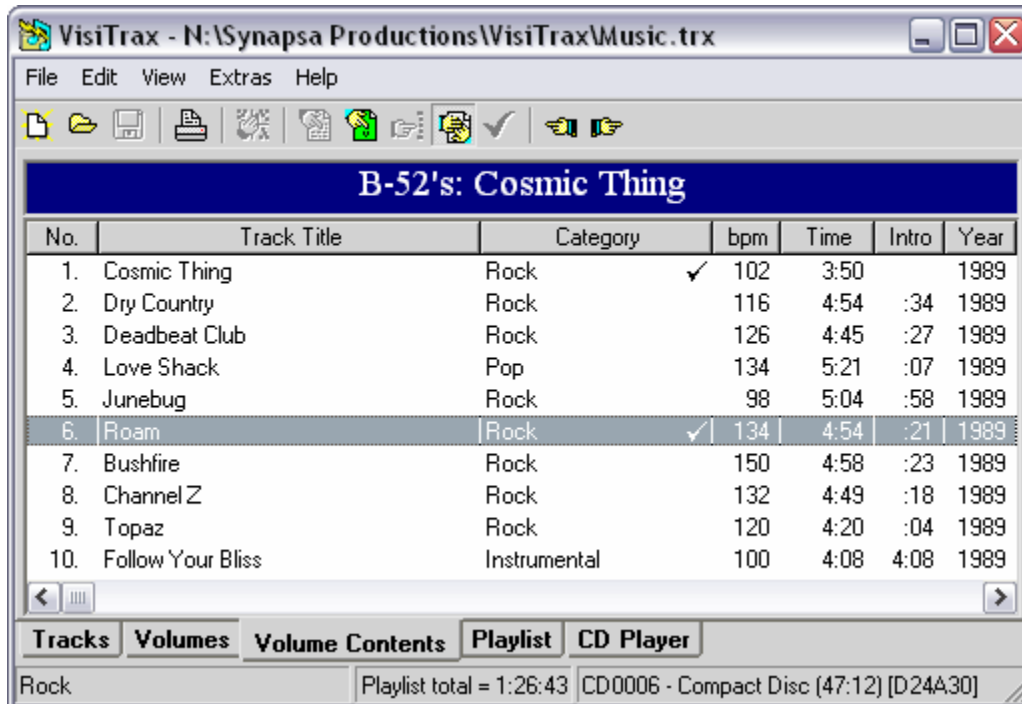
VisiTrax - N:\Synapsa Productions\VisiTrax\Music.trx

File Edit View Extras Help

B-52's: Cosmic Thing

| No. | Track Title | Category | bpm | Time | Intro | Year |
|---|---|---|---|---|---|---|
| 1. | Cosmic Thing | Rock ✓ | 102 | 3:50 | | 1989 |
| 2. | Dry Country | Rock | 116 | 4:54 | :34 | 1989 |
| 3. | Deadbeat Club | Rock | 126 | 4:45 | :27 | 1989 |
| 4. | Love Shack | Pop | 134 | 5:21 | :07 | 1989 |
| 5. | Junebug | Rock | 98 | 5:04 | :58 | 1989 |
| 6. | Roam | Rock ✓ | 134 | 4:54 | :21 | 1989 |
| 7. | Bushfire | Rock | 150 | 4:58 | :23 | 1989 |
| 8. | Channel Z | Rock | 132 | 4:49 | :18 | 1989 |
| 9. | Topaz | Rock | 120 | 4:20 | :04 | 1989 |
| 10. | Follow Your Bliss | Instrumental | 100 | 4:08 | 4:08 | 1989 |

Tracks Volumes Volume Contents Playlist CD Player

Rock Playlist total = 1:26:43 CD0006 - Compact Disc (47:12) [D24A30]